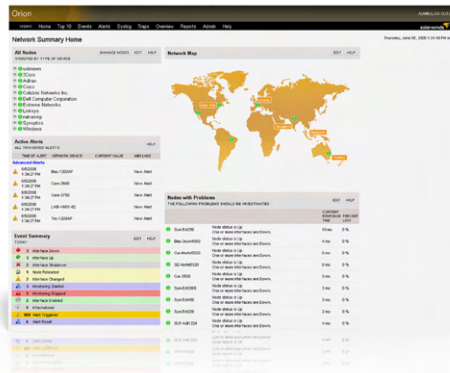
Orion

VIEWS Home Top 10 Events Alerts Syslog Traps Overview Reports Admin Help

solarwinds

Network Summary Home

All Nodes
MANAGE NODES EDIT HELP
GROUPED BY TYPE OF DEVICE

unknown
3Com
Adtran
Cisco
Cabletron Networks Inc.
Dell Computer Corporation
Extreme Networks
Juniper
Linksys
netscreen
Synoptics
Windows

Active Alerts
HELP
ALL TRIGGERED ALERTS

| TIME OF ALERT | NETWORK DEVICE | CURRENT VALUE | MESSAGE |
|---|---|---|---|
| 8/8/2006 1:34:27 PM | Bes-1200AP | | Node Alert |
| 8/8/2006 1:34:27 PM | Cas-3640 | | Node Alert |
| 8/8/2006 1:34:27 PM | Cas-3750 | | Node Alert |
| 8/8/2006 1:34:27 PM | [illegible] | | Node Alert |
| 8/8/2006 1:34:27 PM | Ten-1200AP | | Node Alert |

Advanced Alerts

Event Summary
EDIT HELP
TODAY

Interface Down
Interface Up
Interface Shutdown
Node Rebooted
Interface Changed
Monitoring Started
Monitoring Stopped
Interface Enabled
Informational
Alert Triggered
Alert Reset

Network Map
EDIT HELP

Nodes with Problems
EDIT HELP
THE FOLLOWING PROBLEMS SHOULD BE INVESTIGATED

| | | CURRENT RESPONSE TIME | PERCENT LOSS |
|---|---|---|---|
| Sun4b256 | Node status is Up. One or more interfaces are Down. | 0 ms | 0 % |
| Bes-2xxx5000 | Node status is Up. One or more interfaces are Down. | 3 ms | 0 % |
| Cas-Alfa5000 | Node status is Up. One or more interfaces are Down. | 1 ms | 0 % |
| SD-Asfa5000 | Node status is Up. One or more interfaces are Down. | 2 ms | 0 % |
| Cas-3500 | Node status is Up. One or more interfaces are Down. | 3 ms | 0 % |
| Sun4b3255 | Node status is Up. One or more interfaces are Down. | 3 ms | 0 % |
| Sun4b455 | Node status is Up. One or more interfaces are Down. | 0 ms | 0 % |
| Sun4b456 | Node status is Up. One or more interfaces are Down. | 0 ms | 0 % |
| SUP-Asf1224 | Node status is Up. One or more interfaces are Down. | 2 ms | 0 % |